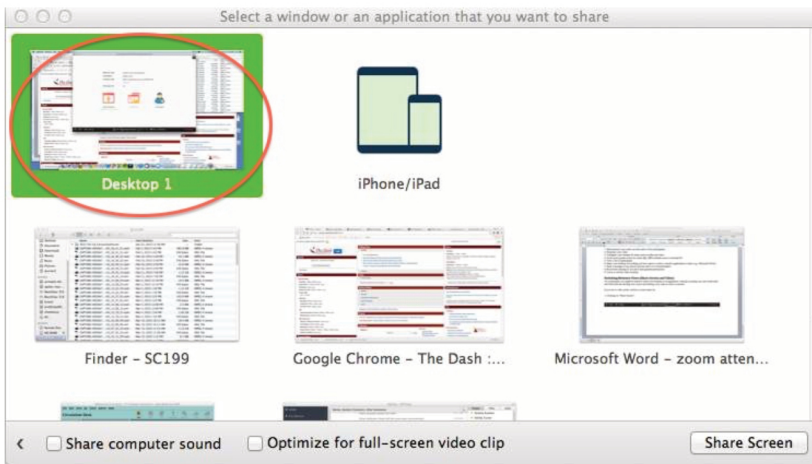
Select a window or an application that you want to share

Desktop 1

iPhone/iPad

Finder - SC199

Google Chrome - The Dash :...

Microsoft Word - zoom atten...

Share computer sound

Optimize for full-screen video clip

Share Screen